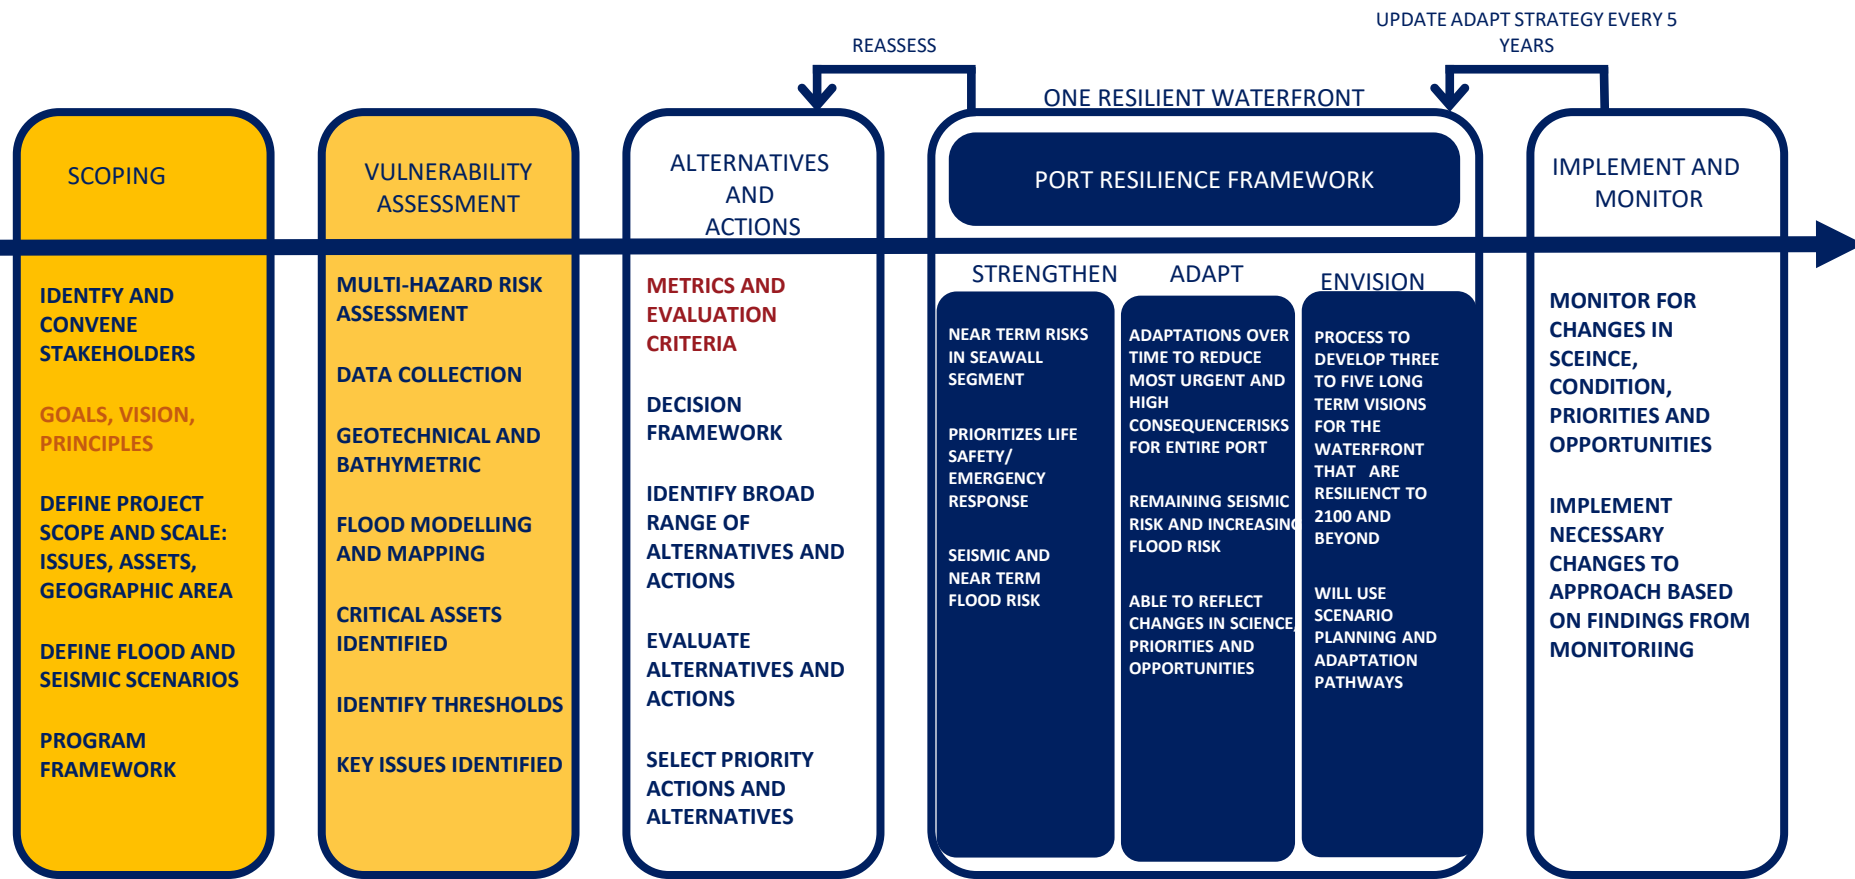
REASSESS

UPDATE ADAPT STRATEGY EVERY 5 YEARS

ONE RESILIENT WATERFRONT

SCOPING

IDENTFY AND CONVENE STAKEHOLDERS

GOALS, VISION, PRINCIPLES

DEFINE PROJECT SCOPE AND SCALE: ISSUES, ASSETS, GEOGRAPHIC AREA

DEFINE FLOOD AND SEISMIC SCENARIOS

PROGRAM FRAMEWORK

VULNERABILITY ASSESSMENT

MULTI-HAZARD RISK ASSESSMENT

DATA COLLECTION

GEOTECHNICAL AND BATHYMETRIC

FLOOD MODELLING AND MAPPING

CRITICAL ASSETS IDENTIFIED

IDENTIFY THRESHOLDS

KEY ISSUES IDENTIFIED

ALTERNATIVES AND ACTIONS

METRICS AND EVALUATION CRITERIA

DECISION FRAMEWORK

IDENTIFY BROAD RANGE OF ALTERNATIVES AND ACTIONS

EVALUATE ALTERNATIVES AND ACTIONS

SELECT PRIORITY ACTIONS AND ALTERNATIVES

PORT RESILIENCE FRAMEWORK

STRENGTHEN

NEAR TERM RISKS IN SEAWALL SEGMENT

PRIORITIZES LIFE SAFETY/ EMERGENCY RESPONSE

SEISMIC AND NEAR TERM FLOOD RISK

ADAPT

ADAPTATIONS OVER TIME TO REDUCE MOST URGENT AND HIGH CONSEQUENCERISKS FOR ENTIRE PORT

REMAINING SEISMIC RISK AND INCREASING FLOOD RISK

ABLE TO REFLECT CHANGES IN SCIENCE, PRIORITIES AND OPPORTUNITIES

ENVISION

PROCESS TO DEVELOP THREE TO FIVE LONG TERM VISIONS FOR THE WATERFRONT THAT ARE RESILIENCT TO 2100 AND BEYOND

WILL USE SCENARIO PLANNING AND ADAPTATION PATHWAYS

IMPLEMENT AND MONITOR

MONITOR FOR CHANGES IN SCEINCE, CONDITION, PRIORITIES AND OPPORTUNITIES

IMPLEMENT NECESSARY CHANGES TO APPROACH BASED ON FINDINGS FROM MONITORIING